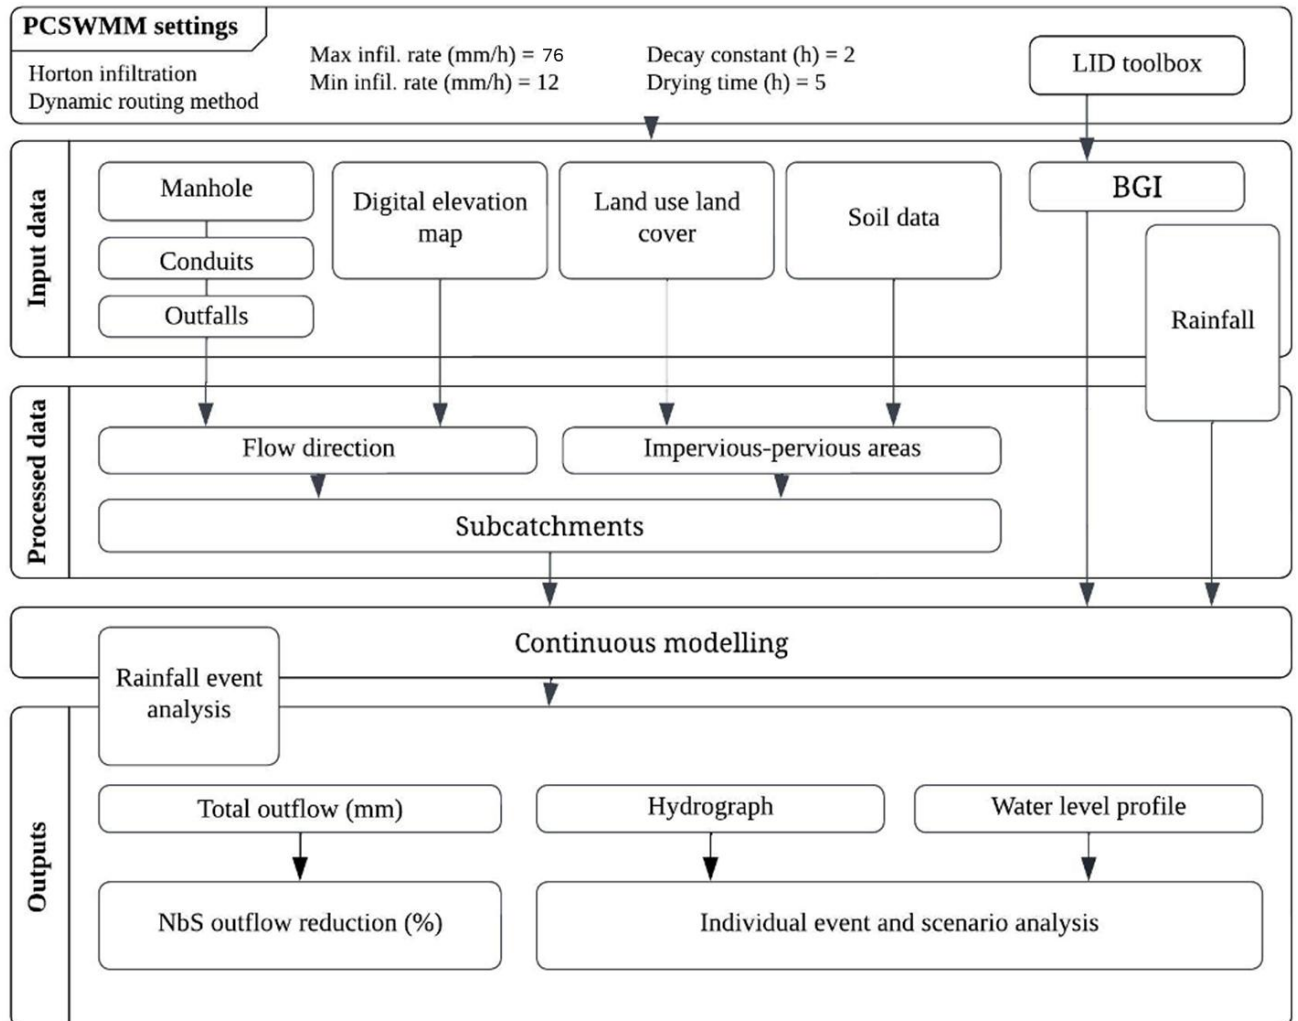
PCSWMM settings

Horton infiltration
Dynamic routing method

Max infil. rate (mm/h) = 76
Min infil. rate (mm/h) = 12

Decay constant (h) = 2
Drying time (h) = 5

LID toolbox

Input data

Manhole

Conduits

Outfalls

Digital elevation map

Land use land cover

Soil data

BGI

Rainfall

Processed data

Flow direction

Impervious-pervious areas

Subcatchments

Continuous modelling

Rainfall event analysis

Outputs

Total outflow (mm)

Hydrograph

Water level profile

NbS outflow reduction (%)

Individual event and scenario analysis